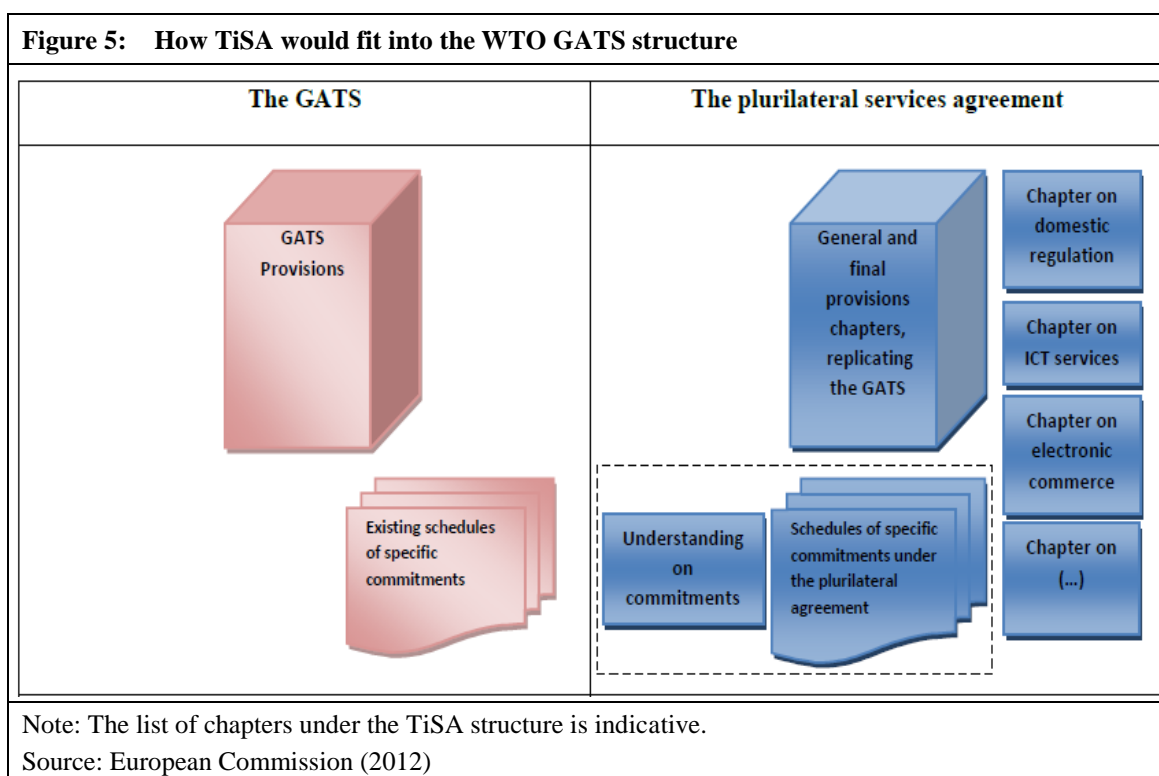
Figure 5: How TiSA would fit into the WTO GATS structure

The GATS

GATS Provisions

Existing schedules of specific commitments

The plurilateral services agreement

General and final provisions chapters, replicating the GATS

Chapter on domestic regulation

Chapter on ICT services

Chapter on electronic commerce

Chapter on (...)

Understanding on commitments

Schedules of specific commitments under the plurilateral agreement

Note: The list of chapters under the TiSA structure is indicative.

Source: European Commission (2012)